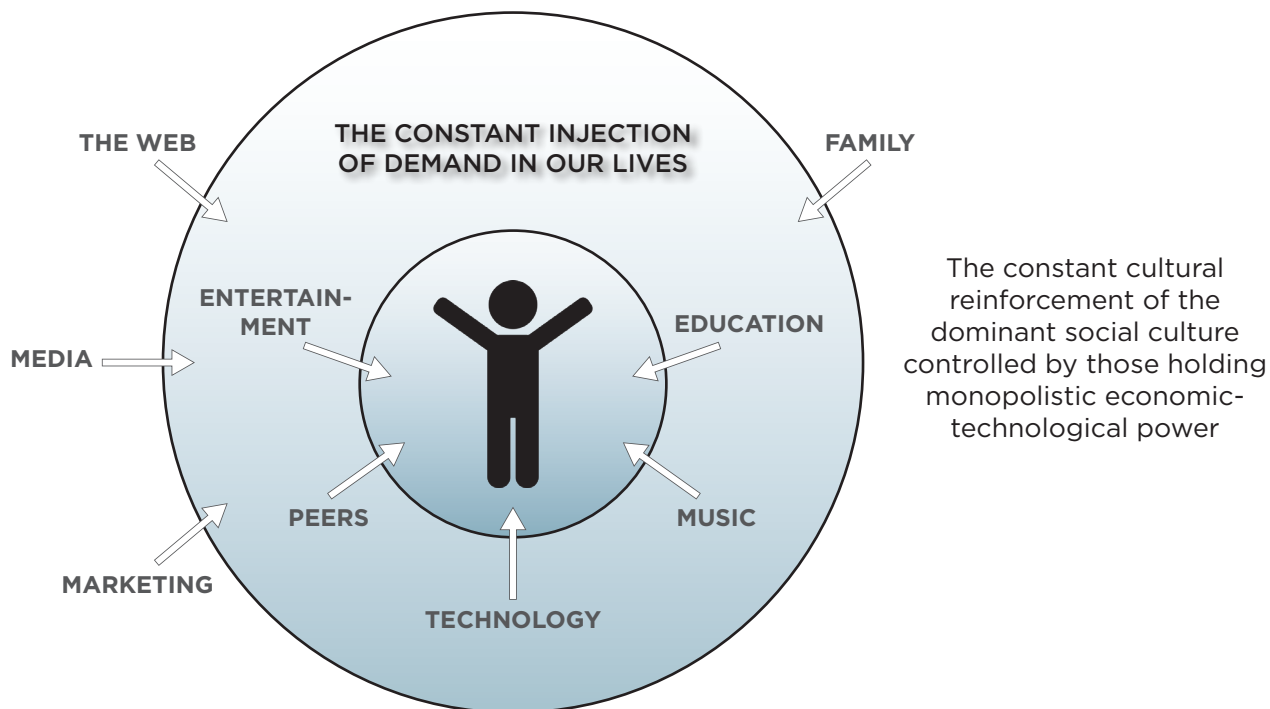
THE CONSTANT INJECTION OF DEMAND IN OUR LIVES

THE WEB

FAMILY

MEDIA

MARKETING

ENTERTAINMENT

EDUCATION

PEERS

MUSIC

TECHNOLOGY

The constant cultural reinforcement of the dominant social culture controlled by those holding monopolistic economic-technological power